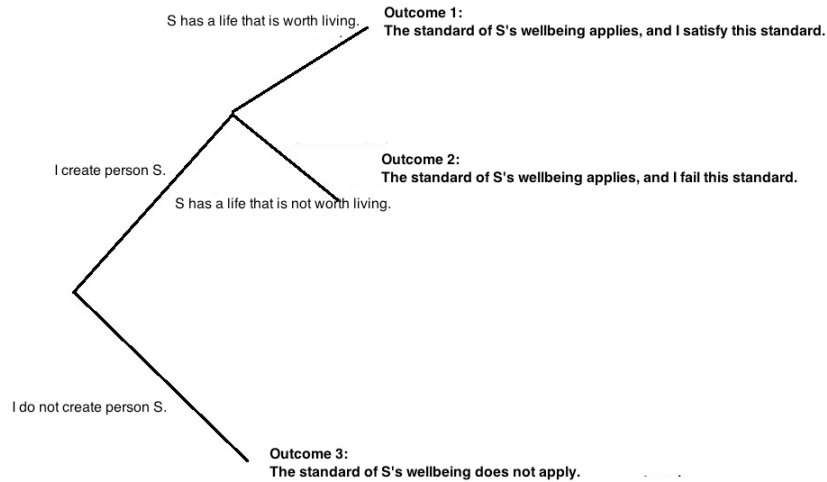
S has a life that is worth living.

Outcome 1:
The standard of S's wellbeing applies, and I satisfy this standard.

I create person S.

Outcome 2:
The standard of S's wellbeing applies, and I fail this standard.

S has a life that is not worth living.

I do not create person S.

Outcome 3:
The standard of S's wellbeing does not apply.